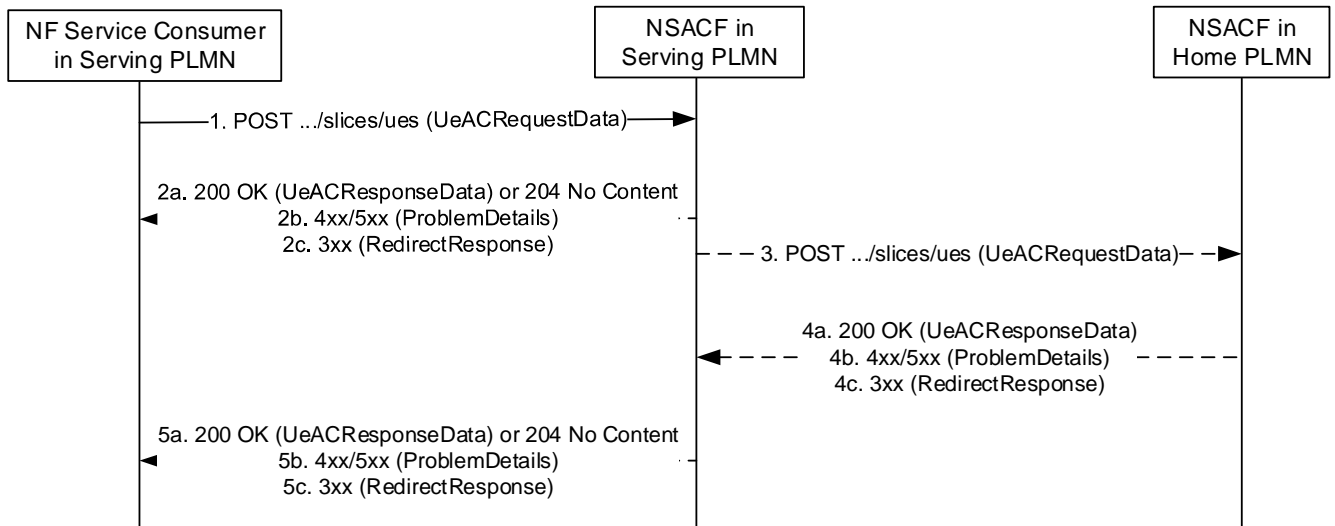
NF Service Consumer in Serving PLMN

NSACF in Serving PLMN

NSACF in Home PLMN

1. POST .../slices/ues (UeACRequestData)

2a. 200 OK (UeACResponseData) or 204 No Content
2b. 4xx/5xx (ProblemDetails)
2c. 3xx (RedirectResponse)

3. POST .../slices/ues (UeACRequestData)

4a. 200 OK (UeACResponseData)
4b. 4xx/5xx (ProblemDetails)
4c. 3xx (RedirectResponse)

5a. 200 OK (UeACResponseData) or 204 No Content
5b. 4xx/5xx (ProblemDetails)
5c. 3xx (RedirectResponse)